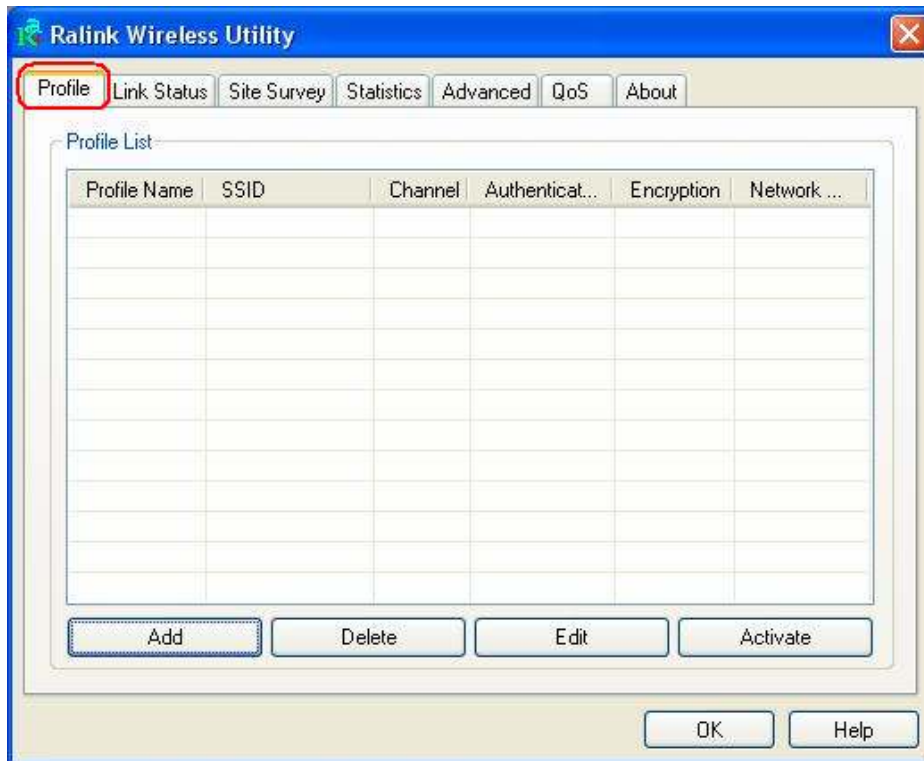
Ralink Wireless Utility

Profile | Link Status | Site Survey | Statistics | Advanced | QoS | About

Profile List

| Profile Name | SSID | Channel | Authenticat... | Encryption | Network ... |
|---|---|---|---|---|---|

Add | Delete | Edit | Activate

OK | Help